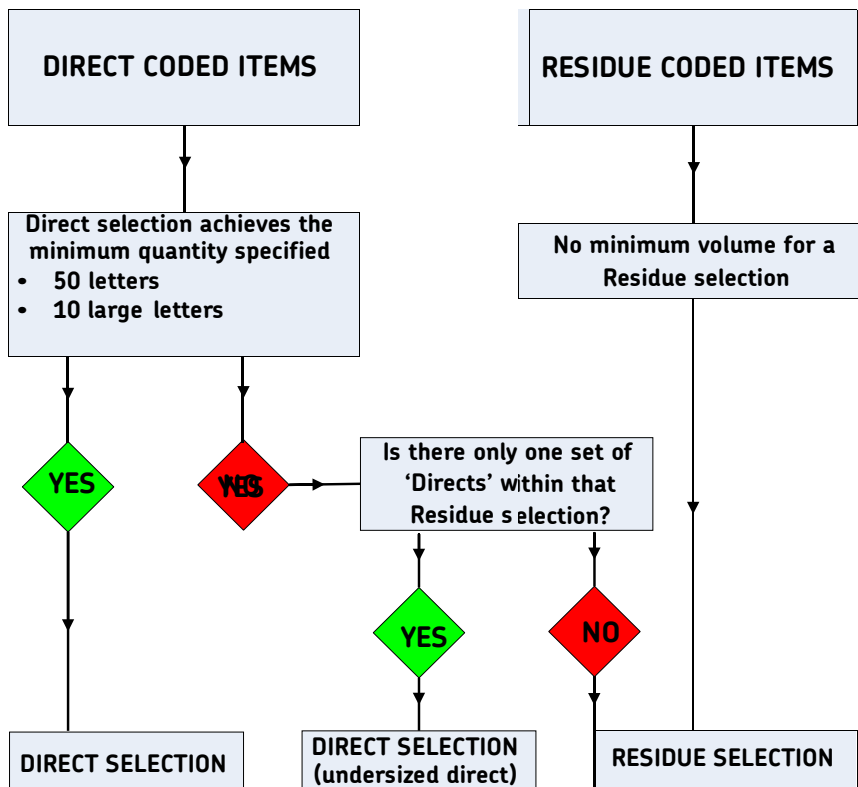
DIRECT CODED ITEMS

RESIDUE CODED ITEMS

Direct selection achieves the minimum quantity specified
- 50 letters
- 10 large letters

No minimum volume for a Residue selection

YES

NO

Is there only one set of 'Directs' within that Residue selection?

YES

NO

DIRECT SELECTION

DIRECT SELECTION (undersized direct)

RESIDUE SELECTION